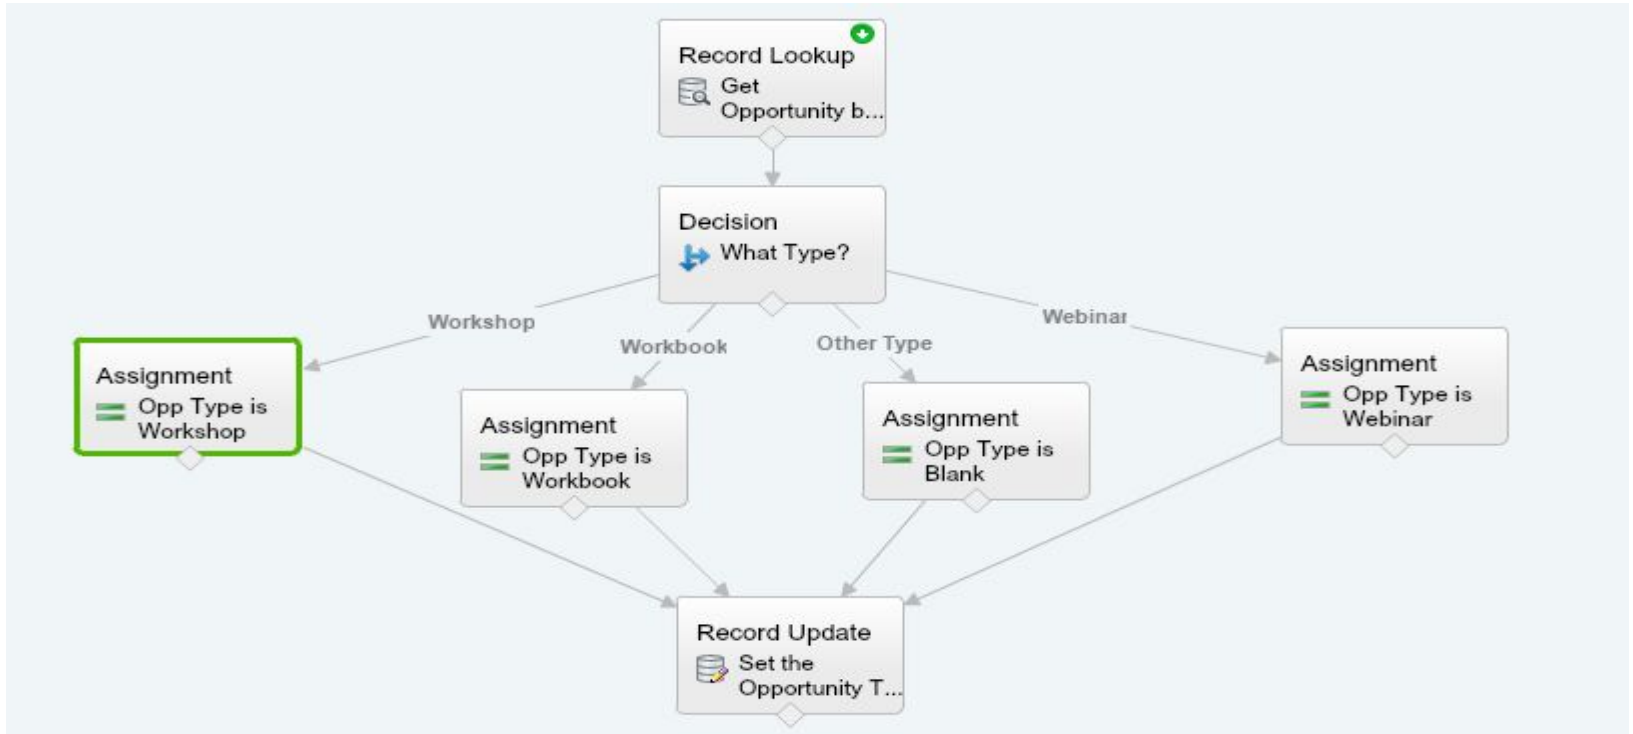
Record Lookup
Get Opportunity b...

Decision
What Type?

Workshop
Workbook
Other Type
Webinar

Assignment
Opp Type is Workshop

Assignment
Opp Type is Workbook

Assignment
Opp Type is Blank

Assignment
Opp Type is Webinar

Record Update
Set the Opportunity T...